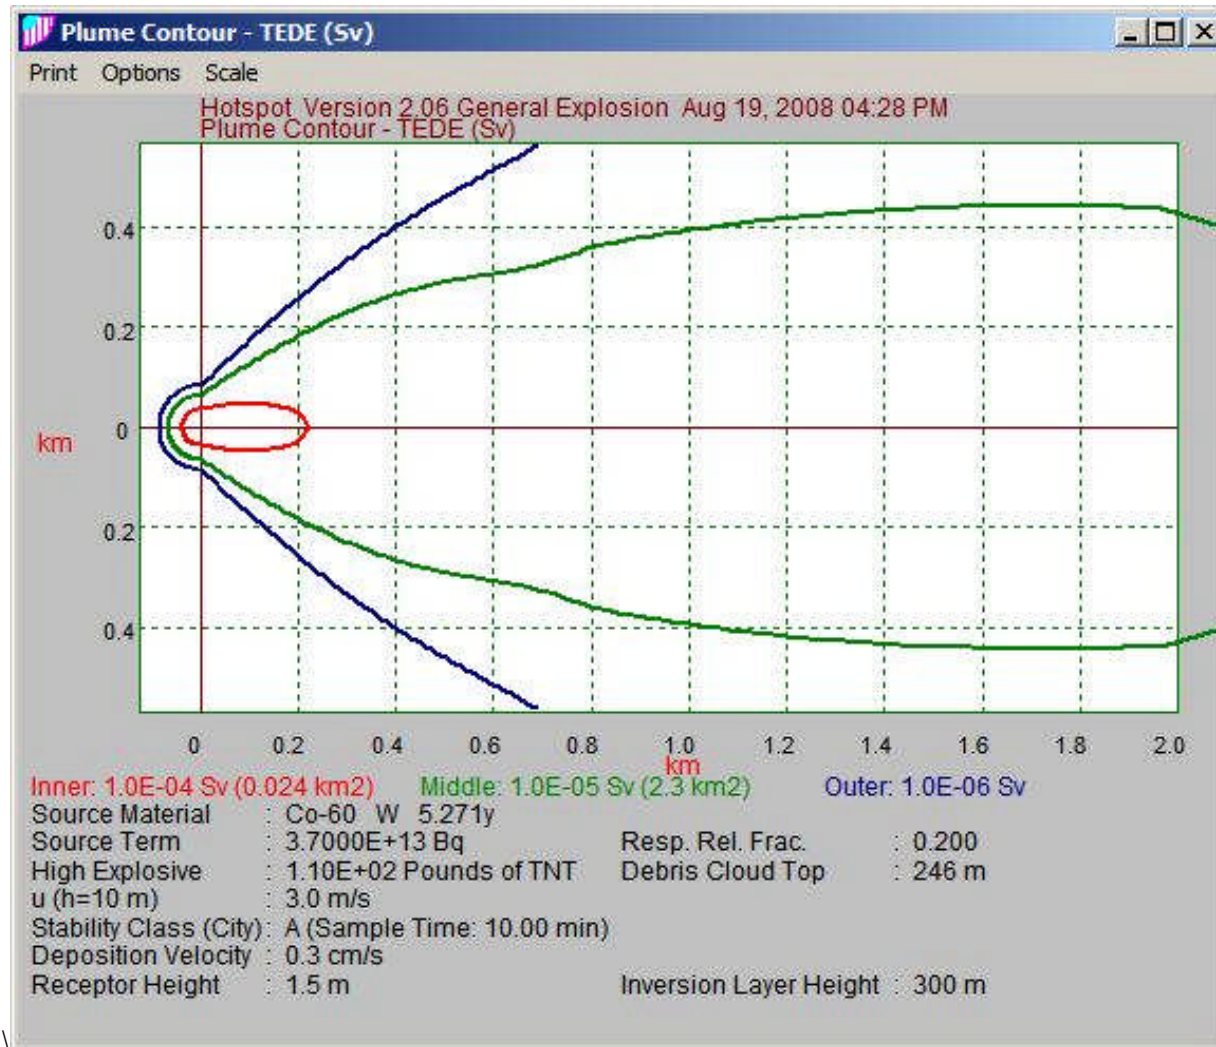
Plume Contour - TEDE (Sv)

Print Options Scale

Hotspot Version 2.06 General Explosion Aug 19, 2008 04:28 PM
Plume Contour - TEDE (Sv)

0.4
0.2
km 0
0.2
0.4

0 0.2 0.4 0.6 0.8 1.0 1.2 1.4 1.6 1.8 2.0
km

Inner: 1.0E-04 Sv (0.024 km2) Middle: 1.0E-05 Sv (2.3 km2) Outer: 1.0E-06 Sv

| | | | |
|---|---|---|---|
| Source Material | : Co-60 W 5.271y | | |
| Source Term | : 3.7000E+13 Bq | Resp. Rel. Frac. | : 0.200 |
| High Explosive | : 1.10E+02 Pounds of TNT | Debris Cloud Top | : 246 m |
| u (h=10 m) | : 3.0 m/s | | |
| Stability Class (City) | : A (Sample Time: 10.00 min) | | |
| Deposition Velocity | : 0.3 cm/s | | |
| Receptor Height | : 1.5 m | Inversion Layer Height | : 300 m |